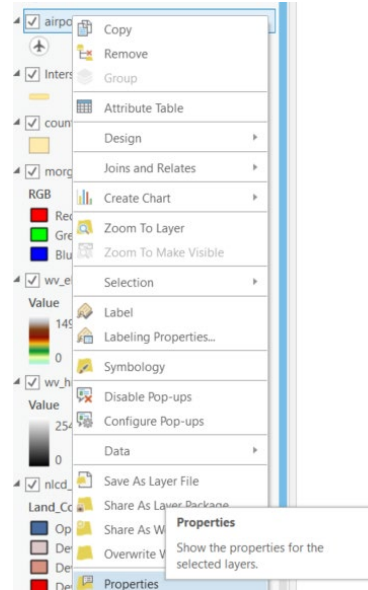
airpo
Inters
coun
morg
RGB
Re
Gre
Blu
wv_e
Value
145
0
wv_h
Value
254
0
nlcd_
Land_Co
Op
De
De
De

Copy
Remove
Group
Attribute Table
Design
Joins and Relates
Create Chart
Zoom To Layer
Zoom To Make Visible
Selection
Label
Labeling Properties...
Symbology
Disable Pop-ups
Configure Pop-ups
Data
Save As Layer File
Share As Layer Package
Share As W
Overwrite W
Properties

Properties
Show the properties for the selected layers.